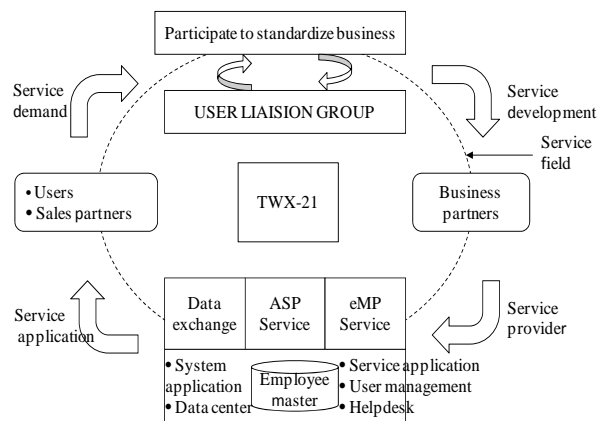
Participate to standardize business

USER LIAISION GROUP

Service demand

Service development

Service field

• Users
• Sales partners

TWX-21

Business partners

Service application

Service provider

| Data exchange | ASP Service | eMP Service |
|---|---|---|

• System application
• Data center

Employee master

• Service application
• User management
• Helpdesk